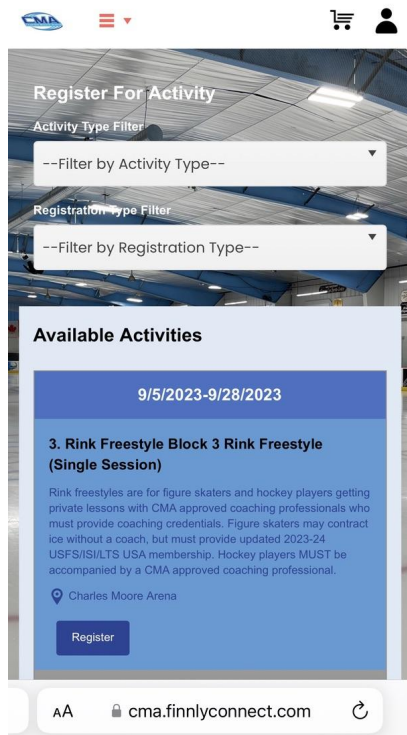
CMA

Register For Activity

Activity Type Filter

--Filter by Activity Type--

Registration Type Filter

--Filter by Registration Type--

Available Activities

9/5/2023-9/28/2023

3. Rink Freestyle Block 3 Rink Freestyle (Single Session)

Rink freestyles are for figure skaters and hockey players getting private lessons with CMA approved coaching professionals who must provide coaching credentials. Figure skaters may contract ice without a coach, but must provide updated 2023-24 USFS/ISI/LTS USA membership. Hockey players MUST be accompanied by a CMA approved coaching professional.

Charles Moore Arena

Register

AA cma.finnlyconnect.com